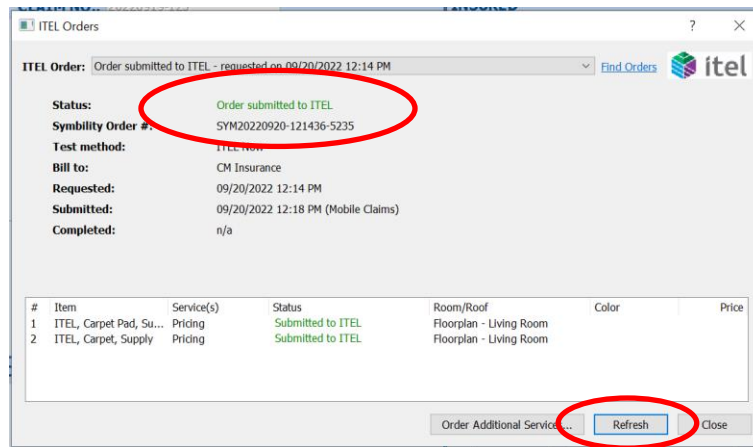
ITEL Orders

?

ITEL Order: Order submitted to ITEL - requested on 09/20/2022 12:14 PM

Find Orders

itel

Status: Order submitted to ITEL

Symbility Order #: SYM20220920-121436-5235

Test method: ITEL Now

Bill to: CM Insurance

Requested: 09/20/2022 12:14 PM

Submitted: 09/20/2022 12:18 PM (Mobile Claims)

Completed: n/a

| # | Item | Service(s) | Status | Room/Roof | Color | Price |
|---|---|---|---|---|---|---|
| 1 | ITEL, Carpet Pad, Su... | Pricing | Submitted to ITEL | Floorplan - Living Room | | |
| 2 | ITEL, Carpet, Supply | Pricing | Submitted to ITEL | Floorplan - Living Room | | |

Order Additional Service...

Refresh

Close